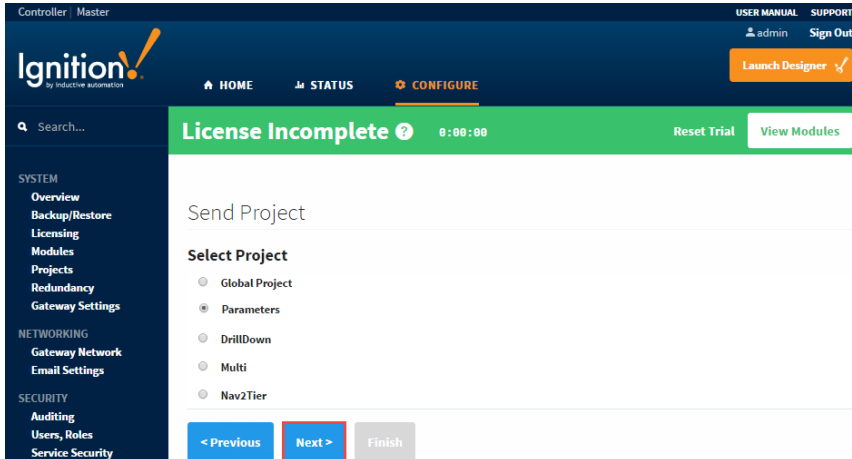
Controller | Master

USER MANUAL SUPPORT

admin Sign Out

Ignition by inductive automation

HOME STATUS CONFIGURE

Launch Designer

Search...

License Incomplete ? 0:00:00

Reset Trial View Modules

SYSTEM
Overview
Backup/Restore
Licensing
Modules
Projects
Redundancy
Gateway Settings

NETWORKING
Gateway Network
Email Settings

SECURITY
Auditing
Users, Roles
Service Security

Send Project

Select Project

Global Project

Parameters

DrillDown

Multi

Nav2Tier

< Previous Next > Finish